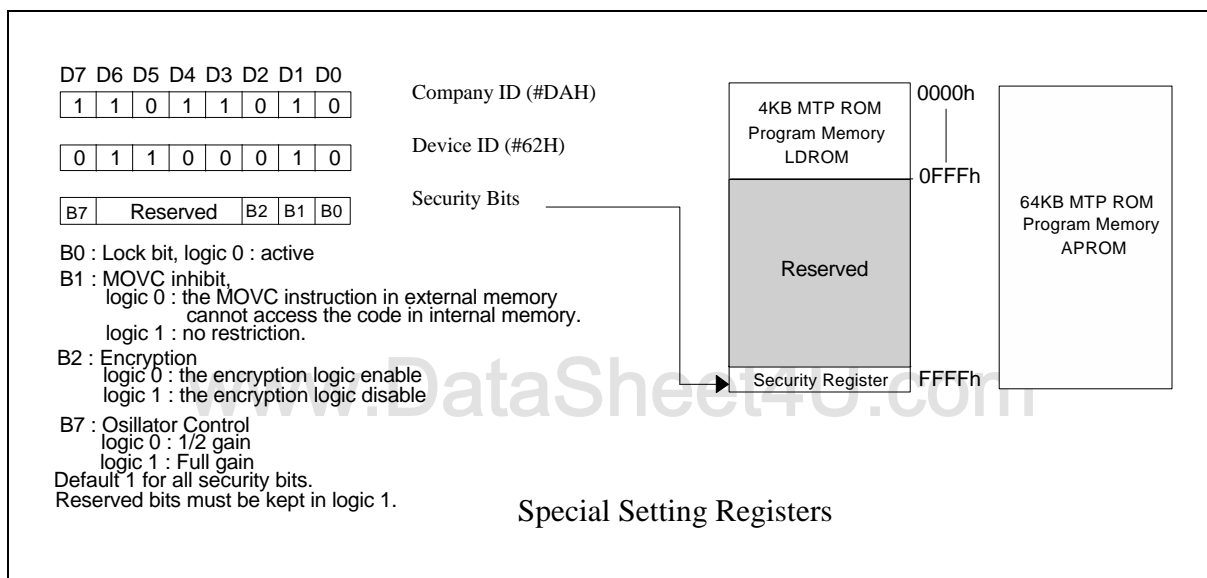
| D7 | D6 | D5 | D4 | D3 | D2 | D1 | D0 |
|---|---|---|---|---|---|---|---|
| 1 | 1 | 0 | 1 | 1 | 0 | 1 | 0 |

Company ID (#DAH)

| 0 | 1 | 1 | 0 | 0 | 0 | 1 | 0 |
|---|---|---|---|---|---|---|---|

Device ID (#62H)

| B7 | Reserved | B2 | B1 | B0 |
|---|---|---|---|---|

Security Bits

B0 : Lock bit, logic 0 : active
B1 : MOVC inhibit,
logic 0 : the MOVC instruction in external memory cannot access the code in internal memory.
logic 1 : no restriction.
B2 : Encryption
logic 0 : the encryption logic enable
logic 1 : the encryption logic disable
B7 : Osillator Control
logic 0 : 1/2 gain
logic 1 : Full gain
Default 1 for all security bits.
Reserved bits must be kept in logic 1.

4KB MTP ROM Program Memory LDROM

0000h

0FFFh

Reserved

Security Register

FFFFh

64KB MTP ROM Program Memory APROM

www.DataSheet4U.com

Special Setting Registers